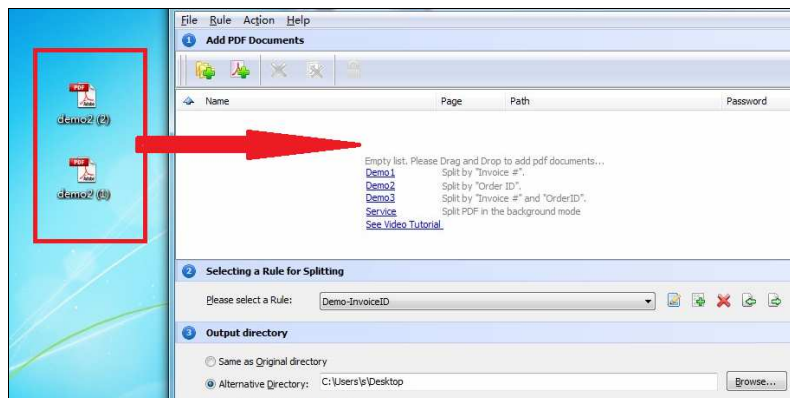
demo2 (2)

demo2 (1)

File Rule Action Help

1 Add PDF Documents

| Name | Page | Path | Password |
|---|---|---|---|

Empty list. Please Drag and Drop to add pdf documents...
Demo1 Split by "Invoice #".
Demo2 Split by "Order ID".
Demo3 Split by "Invoice #" and "OrderID".
Service Split PDF in the background mode
See Video Tutorial

2 Selecting a Rule for Splitting

Please select a Rule: Demo-InvoiceID

3 Output directory

Same as Original directory

Alternative Directory: C:\Users\s\Desktop Browse...